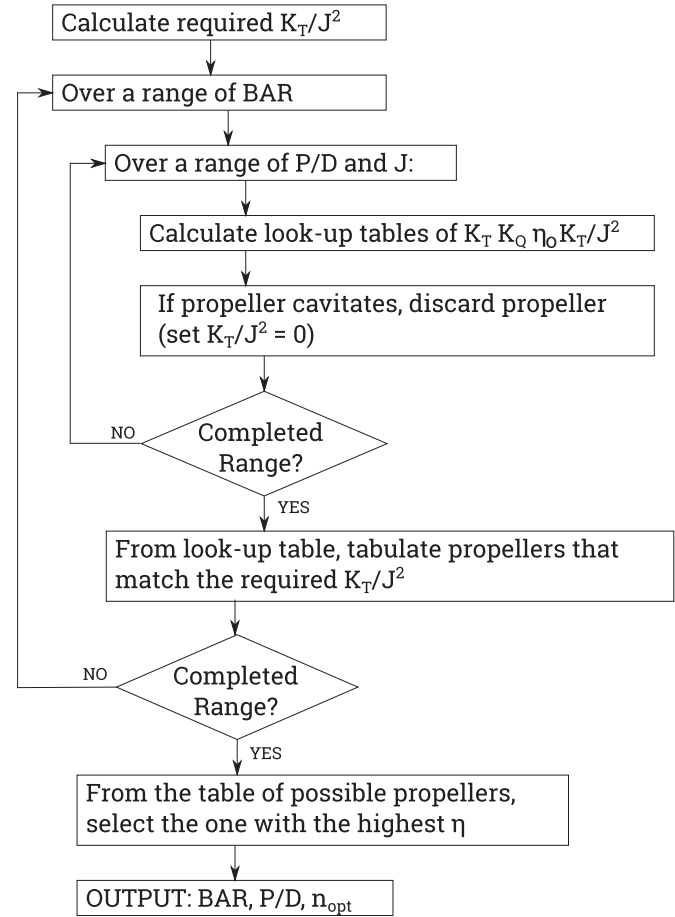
Calculate required $K_T/J^2$

Over a range of BAR

Over a range of P/D and J:

Calculate look-up tables of $K_T$ $K_Q$ $\eta_O K_T/J^2$

If propeller cavitates, discard propeller (set $K_T/J^2 = 0$)

NO

Completed Range?

YES

From look-up table, tabulate propellers that match the required $K_T/J^2$

NO

Completed Range?

YES

From the table of possible propellers, select the one with the highest η

OUTPUT: BAR, P/D, $n_{opt}$